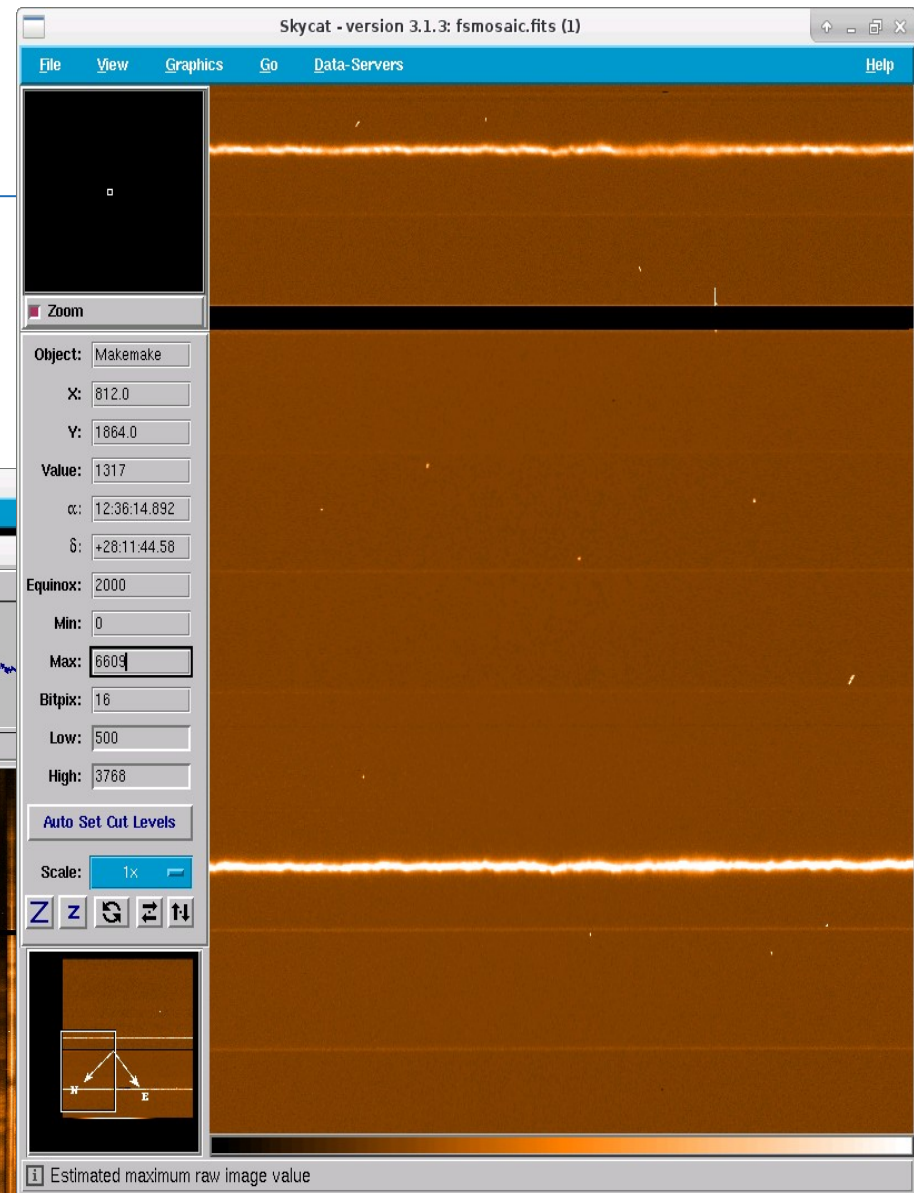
Skycat - version 3.1.3: fsmosaic.fits (1)

File View Graphics Go Data-Servers Help

Zoom

Object: Makemake
X: 812.0
Y: 1864.0
Value: 1317
α: 12:36:14.892
δ: +28:11:44.58
Equinox: 2000
Min: 0
Max: 6609
Bitpix: 16
Low: 500
High: 3768

Auto Set Cut Levels

Scale: 1x

Z z

N E

Estimated maximum raw image value